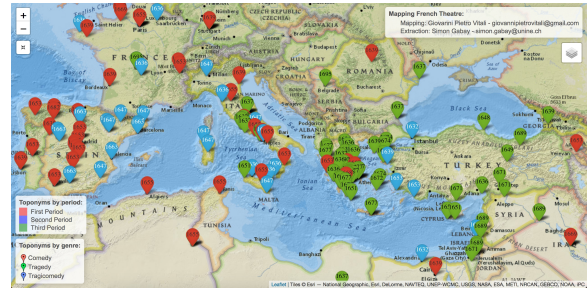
Mapping French Theatre:
Mapping: Giovanni Pietro Vitali - giovannipietrovitali@gmail.com
Extraction: Simon Gabay - simon.gabay@unine.ch

+
−

Toponyms by period:
First Period
Second Period
Third Period

Toponyms by genre:
Comedy
Tragedy
Tragicomedy

English Channel
FRANCE
CZECHIA
Bay of Biscay
ITALY
SPAIN
Adriatic Sea
ALBANIA
Tyrrhenian Sea
Black Sea
GEORGIA
TURKEY
MALTA
CYPRUS
SYRIA
LEBANON
MOUNTAINS
Ionian Sea
Mediterranean Sea

1636
1650
1635
1640
1645
1637
1657
1663
1642
1671
1673
1669
1672
1665
1677
1638

Leaflet | Tiles © Esri — National Geographic, Esri, DeLorme, NAVTEQ, UNEP-WCMC, USGS, NASA, ESA, METI, NRCAN, GEBCO, NOAA, iPC